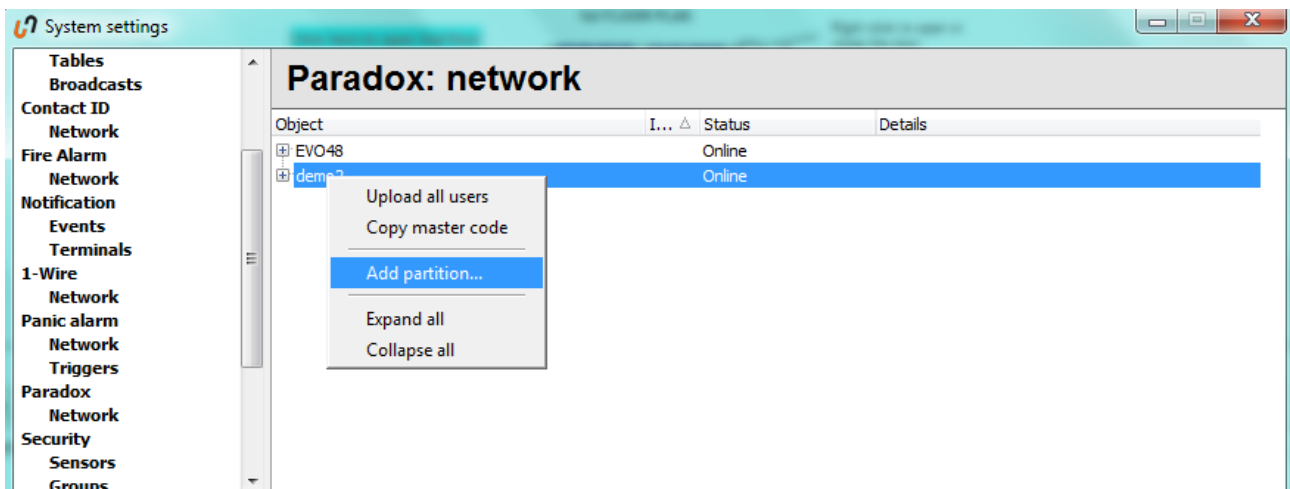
System settings

Tables
Broadcasts
Contact ID
Network
Fire Alarm
Network
Notification
Events
Terminals
1-Wire
Network
Panic alarm
Network
Triggers
Paradox
Network
Security
Sensors
Groups

Paradox: network

| Object | I... | Status | Details |
|---|---|---|---|
| EVO48 | | Online | |
| demo2 | | Online | |

Upload all users
Copy master code
Add partition...
Expand all
Collapse all